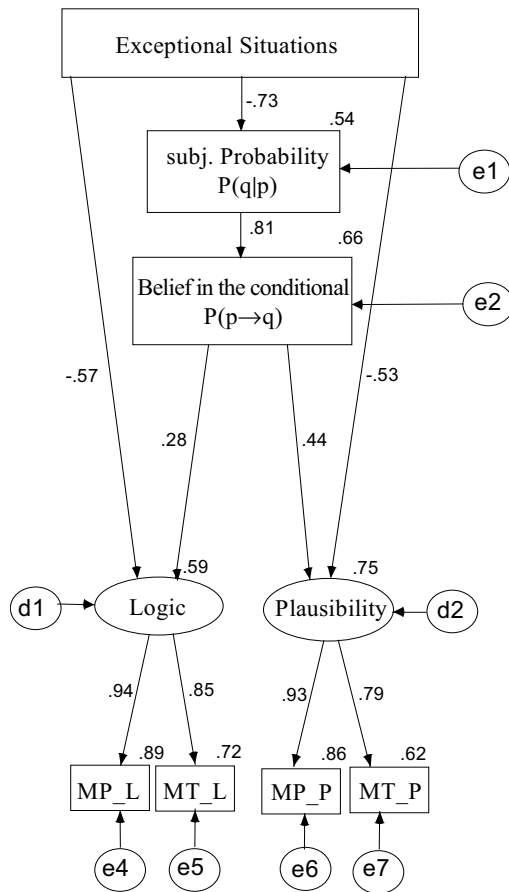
Exceptional Situations

-.73

.54

subj. Probability
$P(q|p)$

e1

.81

.66

Belief in the conditional
$P(p \rightarrow q)$

e2

-.57

-.53

.28

.44

.59

.75

d1

Logic

Plausibility

d2

.94

.85

.93

.79

.89

.72

.86

.62

MP_L

MT_L

MP_P

MT_P

e4

e5

e6

e7